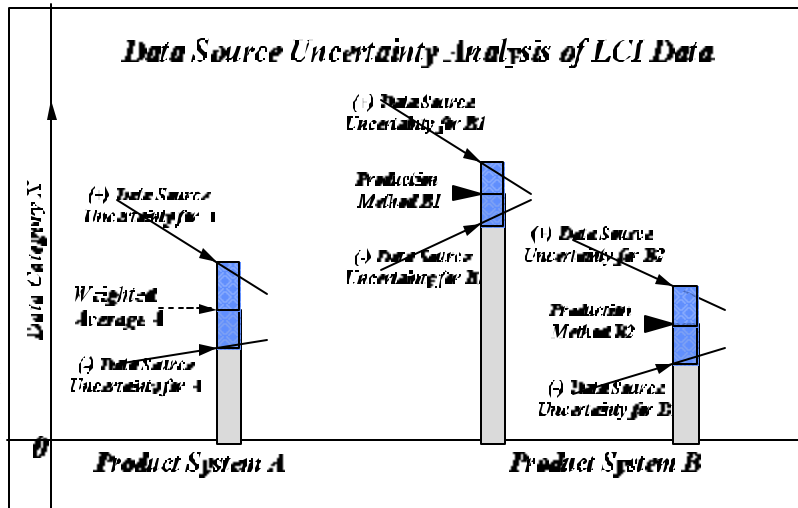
Data Source Uncertainty Analysis of LCI Data

Data Category X

(+) Data Source Uncertainty for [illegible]

Weighted Average A

(-) Data Source Uncertainty for A

(+) Data Source Uncertainty for B1

Production Method B1

(-) Data Source Uncertainty for B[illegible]

(+) Data Source Uncertainty for B2

Production Method B2

(-) Data Source Uncertainty for B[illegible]

0

Product System A

Product System B